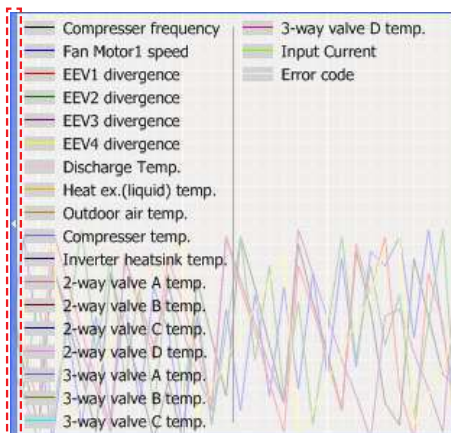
Compresser frequency
Fan Motor1 speed
EEV1 divergence
EEV2 divergence
EEV3 divergence
EEV4 divergence
Discharge Temp.
Heat ex.(liquid) temp.
Outdoor air temp.
Compresser temp.
Inverter heatsink temp.
2-way valve A temp.
2-way valve B temp.
2-way valve C temp.
2-way valve D temp.
3-way valve A temp.
3-way valve B temp.
3-way valve C temp.

3-way valve D temp.
Input Current
Error code